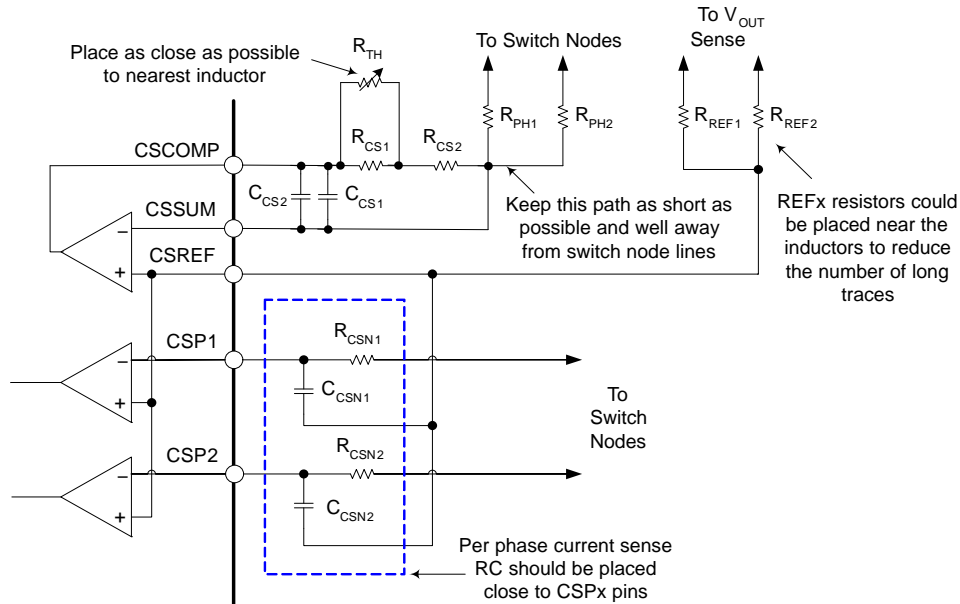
Place as close as possible to nearest inductor

$R_{TH}$

To Switch Nodes

To $V_{OUT}$ Sense

$R_{PH1}$

$R_{PH2}$

$R_{REF1}$

$R_{REF2}$

CSCOMP

$R_{CS1}$

$R_{CS2}$

$C_{CS2}$

$C_{CS1}$

CSSUM

Keep this path as short as possible and well away from switch node lines

REFx resistors could be placed near the inductors to reduce the number of long traces

–

+

CSREF

CSP1

–

+

$R_{CSN1}$

$C_{CSN1}$

To Switch Nodes

CSP2

–

+

$R_{CSN2}$

$C_{CSN2}$

Per phase current sense RC should be placed close to CSPx pins